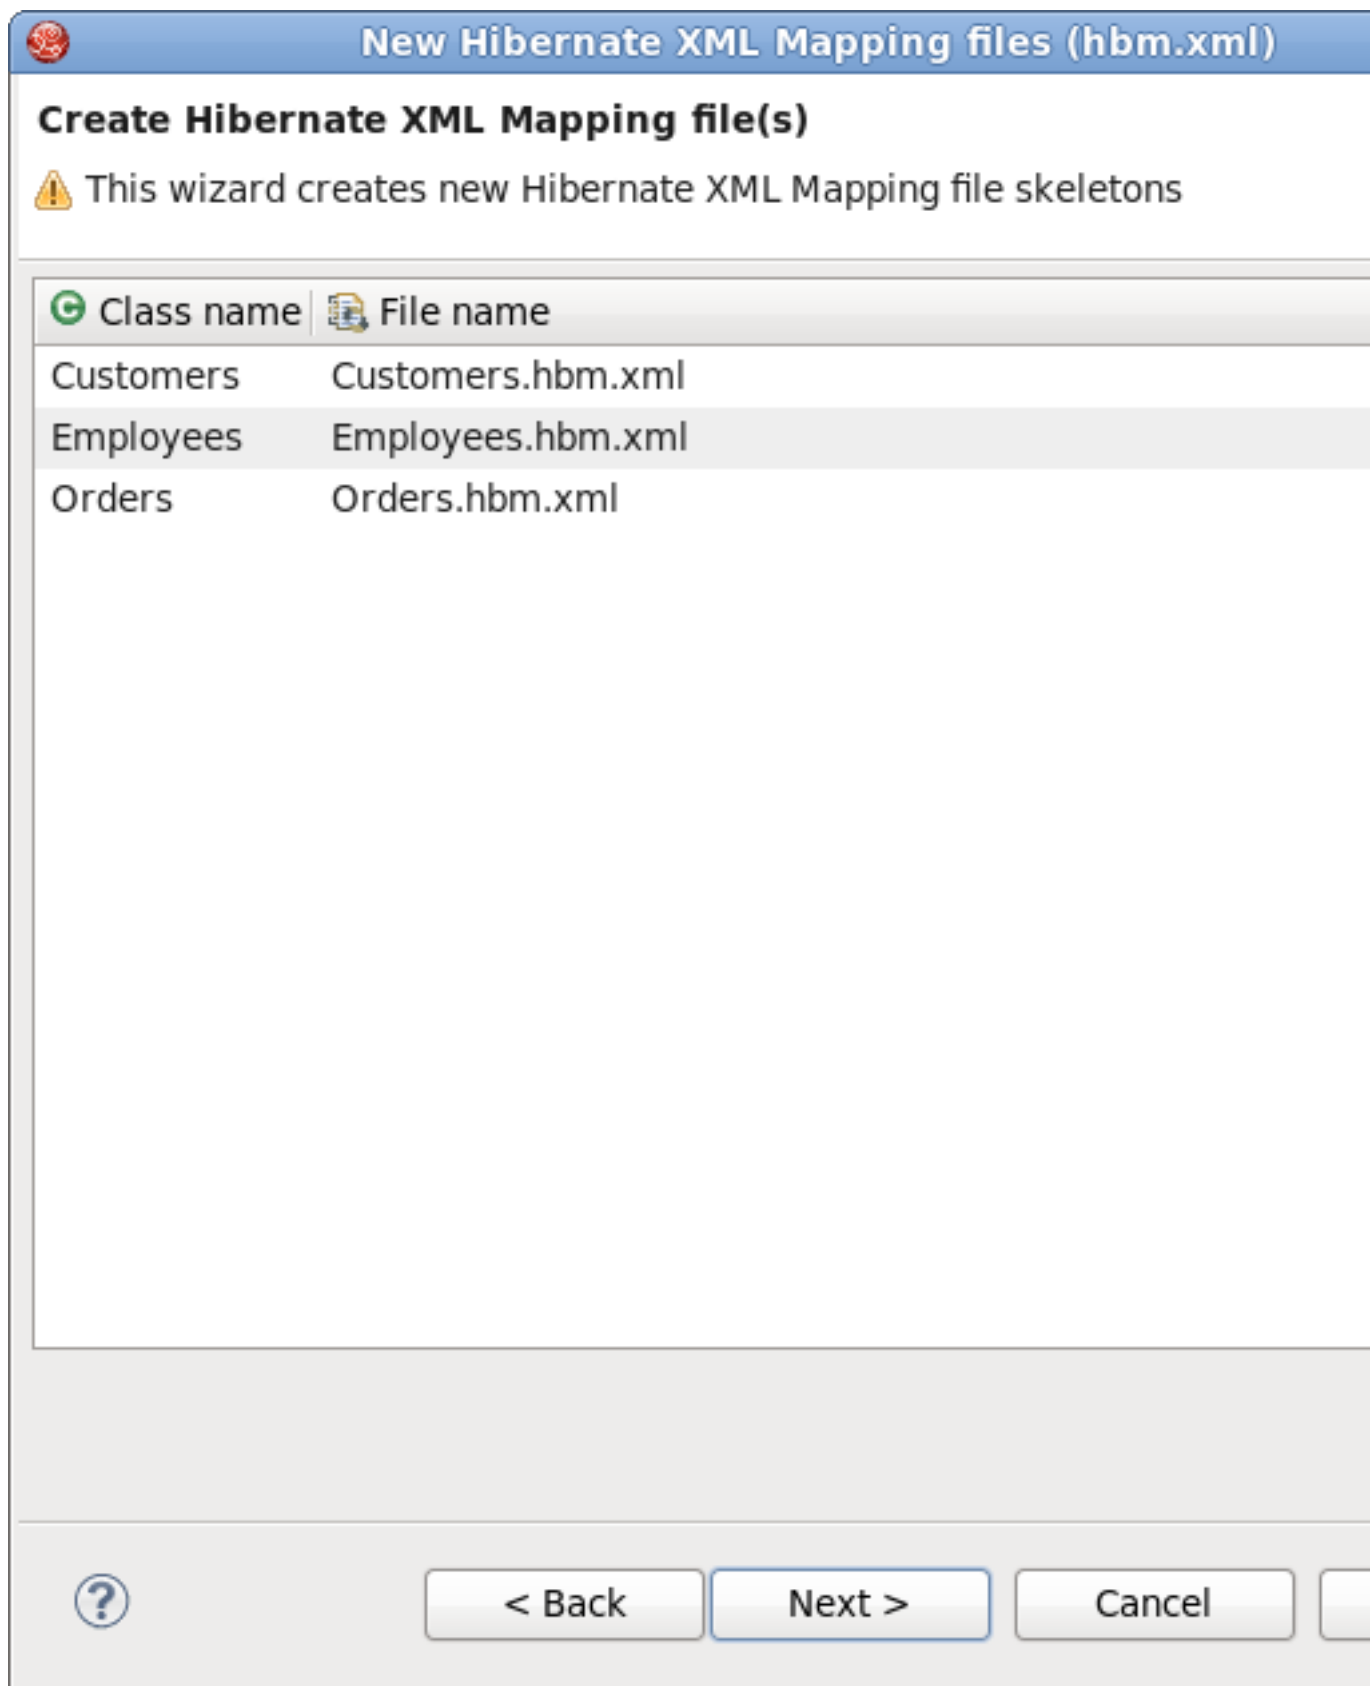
New Hibernate XML Mapping files (hbm.xml)

Create Hibernate XML Mapping file(s)

This wizard creates new Hibernate XML Mapping file skeletons

| Class name | File name |
|---|---|
| Customers | Customers.hbm.xml |
| Employees | Employees.hbm.xml |
| Orders | Orders.hbm.xml |

< Back

Next >

Cancel